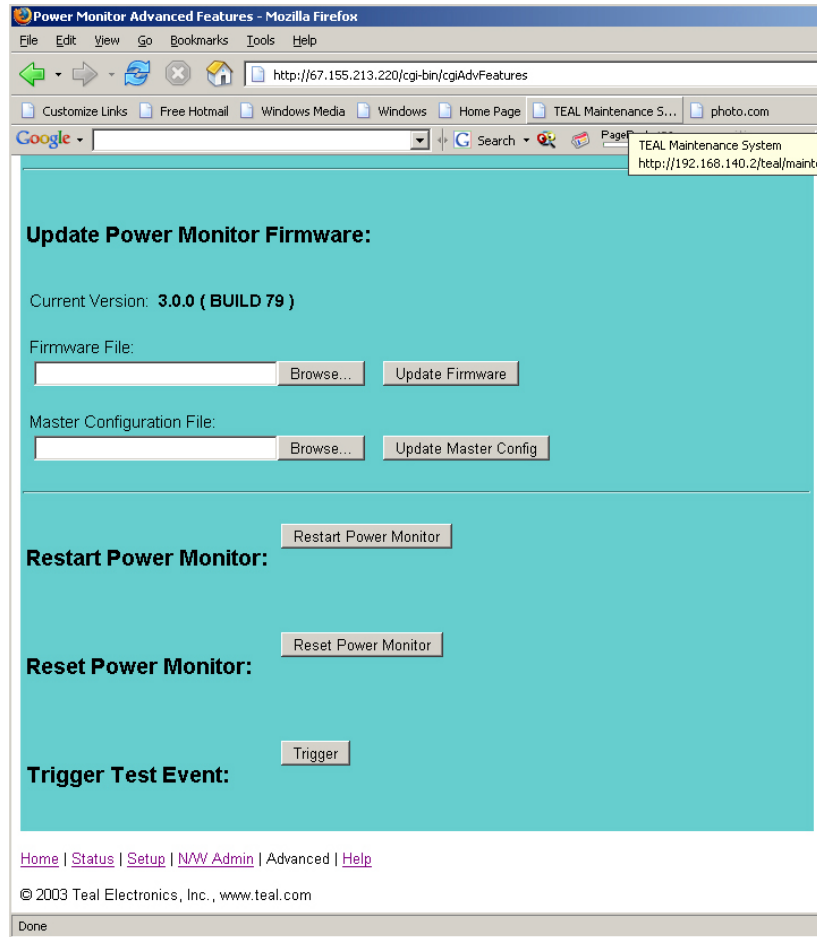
Power Monitor Advanced Features - Mozilla Firefox

File Edit View Go Bookmarks Tools Help

http://67.155.213.220/cgi-bin/cgiAdvFeatures

Customize Links | Free Hotmail | Windows Media | Windows | Home Page | TEAL Maintenance S... | photo.com

Google Search PageR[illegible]

TEAL Maintenance System
http://192.168.140.2/teal/mainte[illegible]

Update Power Monitor Firmware:

Current Version: 3.0.0 ( BUILD 79 )

Firmware File:

Browse... Update Firmware

Master Configuration File:

Browse... Update Master Config

Restart Power Monitor: Restart Power Monitor

Reset Power Monitor: Reset Power Monitor

Trigger Test Event: Trigger

Home | Status | Setup | N/W Admin | Advanced | Help

© 2003 Teal Electronics, Inc., www.teal.com

Done